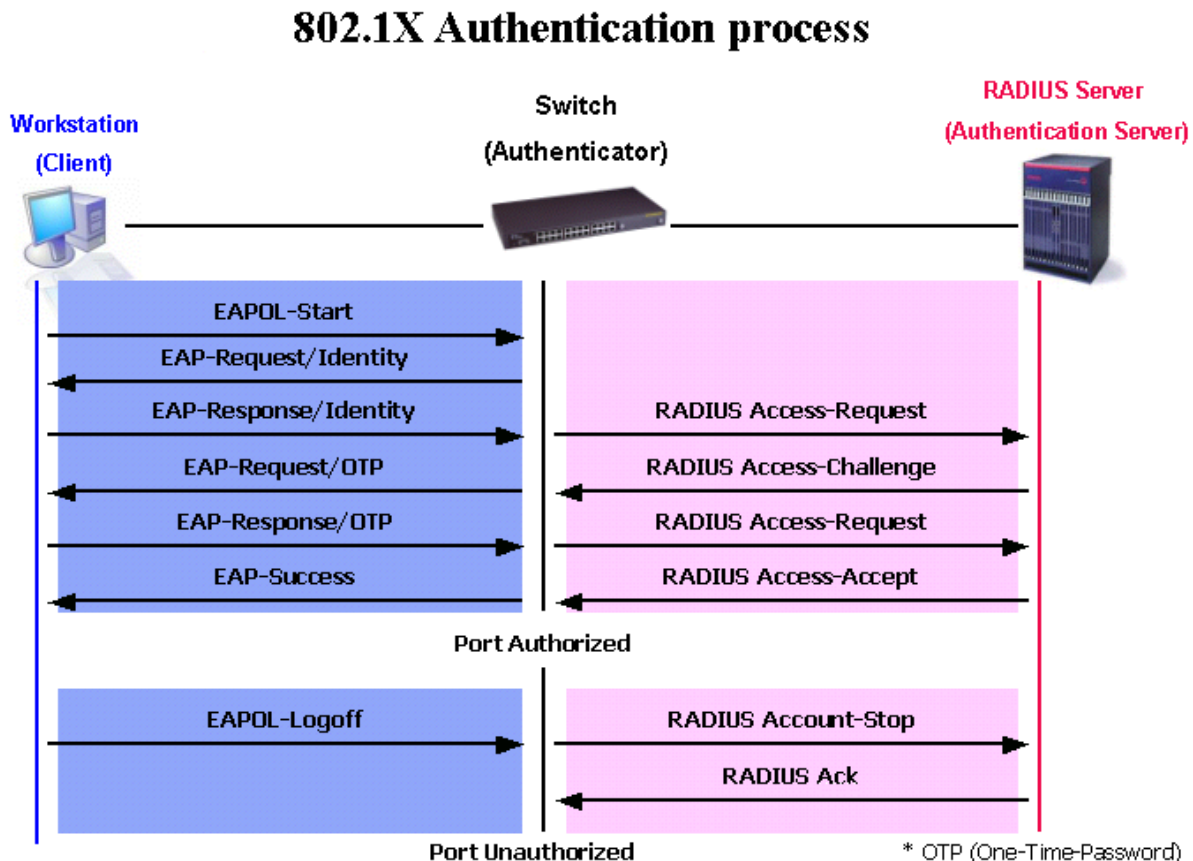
802.1X Authentication process

Workstation
(Client)

Switch
(Authenticator)

RADIUS Server
(Authentication Server)

EAPOL-Start

EAP-Request/Identity

EAP-Response/Identity

RADIUS Access-Request

EAP-Request/OTP

RADIUS Access-Challenge

EAP-Response/OTP

RADIUS Access-Request

EAP-Success

RADIUS Access-Accept

Port Authorized

EAPOL-Logoff

RADIUS Account-Stop

RADIUS Ack

Port Unauthorized

* OTP (One-Time-Password)